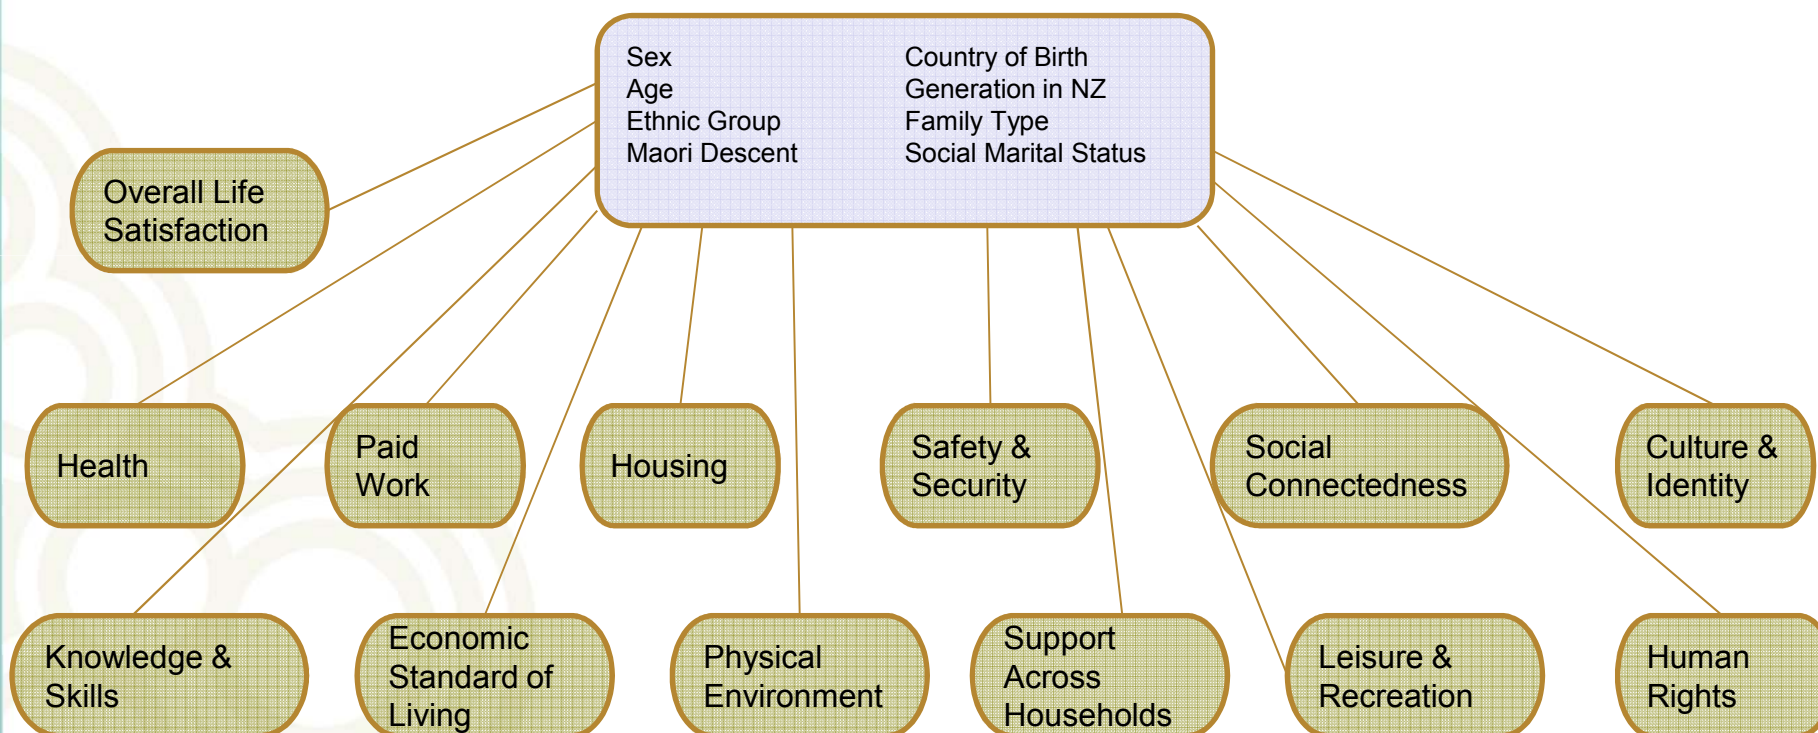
Sex
Age
Ethnic Group
Maori Descent

Country of Birth
Generation in NZ
Family Type
Social Marital Status

Overall Life Satisfaction

Health

Paid Work

Housing

Safety & Security

Social Connectedness

Culture & Identity

Knowledge & Skills

Economic Standard of Living

Physical Environment

Support Across Households

Leisure & Recreation

Human Rights